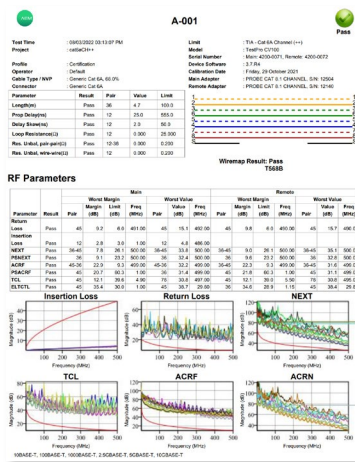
A-001

Pass

Test Time : 09/03/2022 03:13:07 PM
Project : cableCH++

Profile : Certification
Operator : Default
Cable Type / NVP : Generic Cat 6A, 68.0%
Connector : Generic Cat 6A

Limit : TIA - Cat 6A Channel (++)
Model : TestPro CV100
Serial Number : Main: 4200-0071; Remote: 4200-0072
Device Software : 3.7.R4
Calibration Date : Friday, 29 October 2021
Main Adapter : PROBE CAT 6 / CHANNEL, S/N: 12504
Remote Adapter : PROBE CAT 6 / CHANNEL, S/N: 12140

| Parameter | Result | Pair | Value | Limit |
|---|---|---|---|---|
| Length(m) | Pass | 36 | 4.7 | 100.0 |
| Prop Delay(ns) | Pass | 12 | 25.0 | 555.0 |
| Delay Skew(ns) | Pass | 12 | 2.0 | 50.0 |
| Loop Resistance(Ω) | Pass | 12 | 0.300 | 25.000 |
| Res. Unbal, pair-pair(Ω) | Pass | 12-36 | 0.000 | 0.200 |
| Res. Unbal, wire-wire(Ω) | Pass | 12 | 0.000 | 0.200 |

Wiremap Result: Pass
T568B

RF Parameters

| Parameter | Result | Pair | Main Worst Margin Margin (dB) | Limit (dB) | Freq (MHz) | Main Worst Value Value (dB) | Freq (MHz) | Pair | Remote Worst Margin Margin (dB) | Limit (dB) | Freq (MHz) | Pair | Remote Worst Value Value (dB) | Freq (MHz) |
|---|---|---|---|---|---|---|---|---|---|---|---|---|---|---|
| Return Loss | Pass | 45 | 9.2 | 8.0 | 401.00 | 45 | 15.1 | 492.00 | 45 | 9.8 | 8.0 | 450.00 | 45 | 15.7 | 490.00 |
| Insertion Loss | Pass | 12 | 2.9 | 3.0 | 1.00 | 12 | 4.8 | 486.00 | | | | | | | |
| NEXT | Pass | 36-45 | 7.8 | 26.1 | 500.00 | 36-45 | 33.8 | 500.00 | 36-45 | 9.0 | 26.1 | 500.00 | 36-45 | 35.1 | 500.00 |
| PSNEXT | Pass | 36 | 9.1 | 23.2 | 500.00 | 36 | 32.4 | 500.00 | 36 | 9.6 | 23.2 | 500.00 | 36 | 32.8 | 500.00 |
| ACRF | Pass | 45-36 | 22.0 | 9.3 | 400.00 | 45-36 | 32.2 | 490.00 | 45-36 | 22.3 | 9.3 | 490.00 | 45-36 | 31.6 | 495.00 |
| PSACRF | Pass | 45 | 20.7 | 80.3 | 1.00 | 36 | 31.4 | 499.00 | 45 | 21.8 | 80.3 | 1.00 | 45 | 31.1 | 495.00 |
| TCL | Pass | 45 | 12.1 | 39.8 | 4.90 | 78 | 25.2 | 497.00 | 45 | 12.1 | 39.8 | 5.30 | 36 | 23.6 | 500.00 |
| ELTCTL | Pass | 36 | 24.9 | 9.2 | 497.00 | 36 | 33.5 | 497.00 | 36 | 24.8 | 28.9 | 1.15 | 45 | 38.4 | 29.00 |

Insertion Loss
Return Loss
NEXT
TCL
ACRF
ACRN

Magnitude (dB)
Frequency (MHz)
0 50 100 150 200 250 300 350 400 450 500

100BASE-T, 1000BASE-T, 1000BASE-T, 2.5GBASE-T, 5GBASE-T, 10GBASE-T